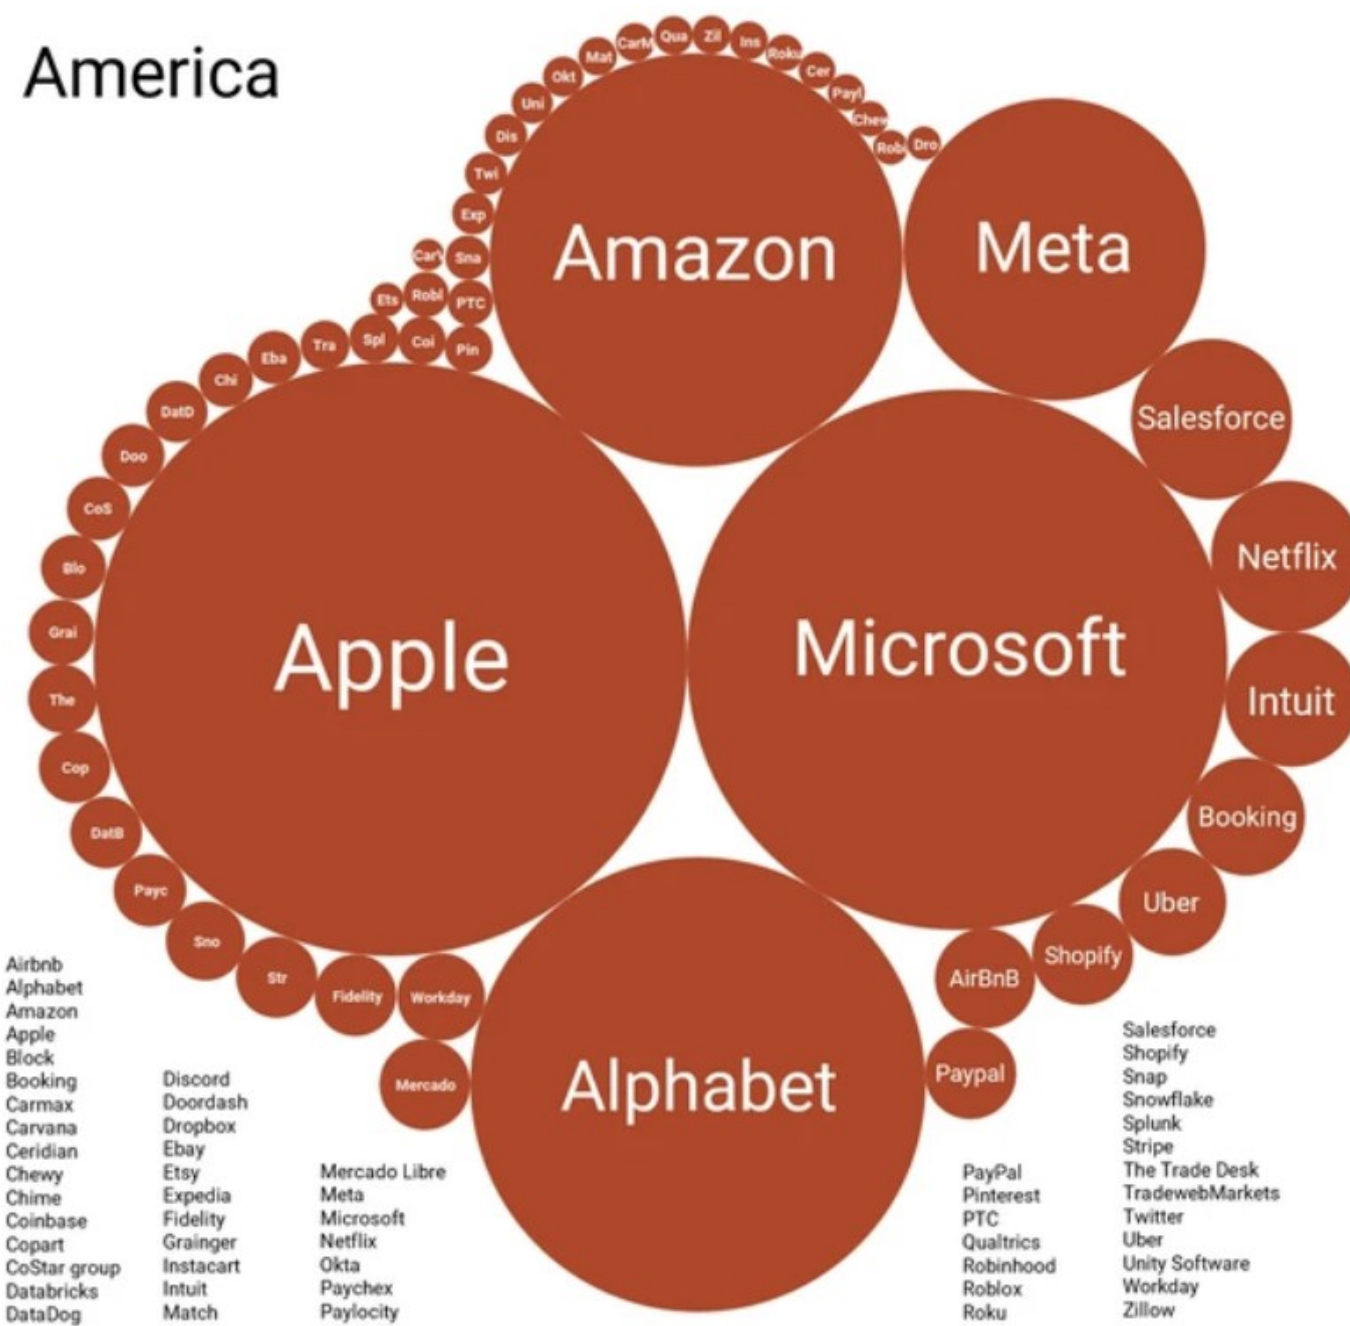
America

Mat CarM Qua Zil Ins Roku Cer Payl Chew Robi Dro
Okt Uni Dis Twi Exp Carv Sna Ets Robl PTC Tra Spl Coi Pin Eba Chi DatD Doo CoS Blo Grai The Cop DatB Payc Sno Str Fidelity Workday Mercado

Amazon

Meta

Salesforce

Netflix

Apple

Microsoft

Intuit

Booking

Uber

Shopify

AirBnB

Paypal

Alphabet

Airbnb
Alphabet
Amazon
Apple
Block
Booking
Carmax
Carvana
Ceridian
Chewy
Chime
Coinbase
Copart
CoStar group
Databricks
DataDog

Discord
Doordash
Dropbox
Ebay
Etsy
Expedia
Fidelity
Grainger
Instacart
Intuit
Match

Mercado Libre
Meta
Microsoft
Netflix
Okta
Paychex
Paylocity

PayPal
Pinterest
PTC
Qualtrics
Robinhood
Roblox
Roku

Salesforce
Shopify
Snap
Snowflake
Splunk
Stripe
The Trade Desk
TradewebMarkets
Twitter
Uber
Unity Software
Workday
Zillow